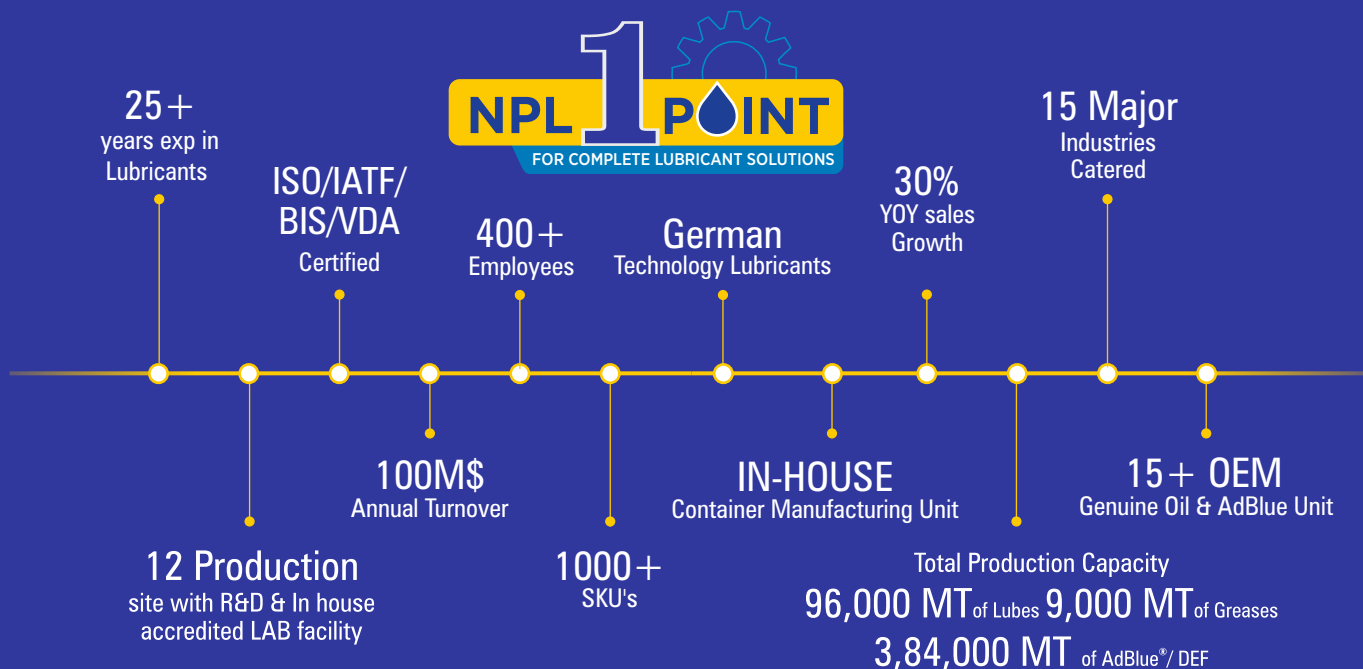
NPL 1 POINT
FOR COMPLETE LUBRICANT SOLUTIONS

25+
years exp in Lubricants

ISO/IATF/ BIS/VDA
Certified

400+
Employees

German
Technology Lubricants

30%
YOY sales Growth

15 Major
Industries Catered

12 Production
site with R&D & In house accredited LAB facility

100M$
Annual Turnover

1000+
SKU's

IN-HOUSE
Container Manufacturing Unit

Total Production Capacity
96,000 MT of Lubes 9,000 MT of Greases
3,84,000 MT of AdBlue®/ DEF

15+ OEM
Genuine Oil & AdBlue Unit